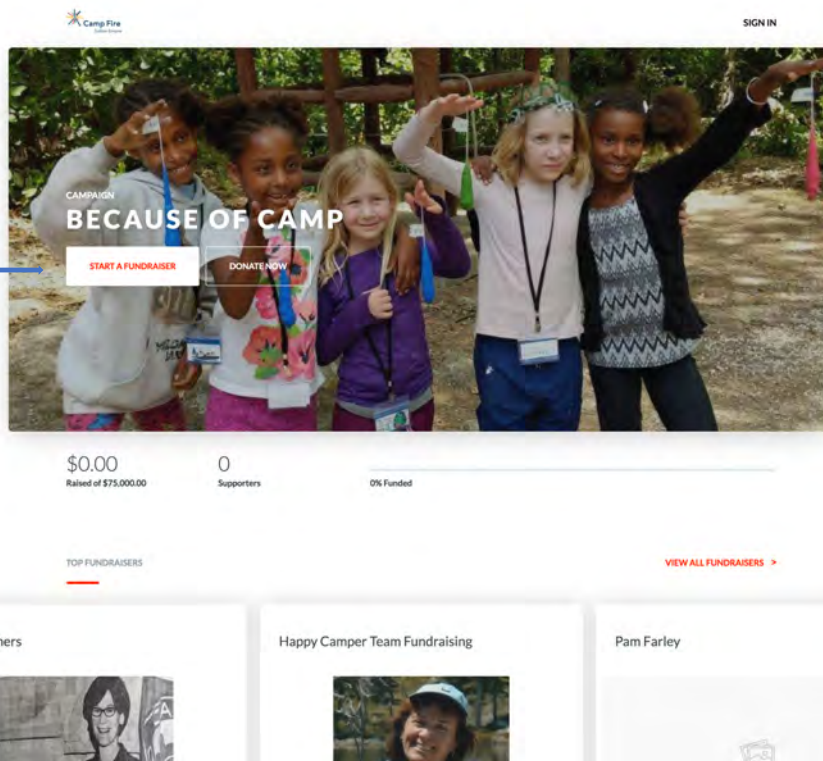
Camp Fire
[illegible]

SIGN IN

CAMPAIGN
BECAUSE OF CAMP

START A FUNDRAISER
DONATE NOW

$0.00
Raised of $75,000.00

0
Supporters

0% Funded

TOP FUNDRAISERS

VIEW ALL FUNDRAISERS >

ners

Happy Camper Team Fundraising

Pam Farley